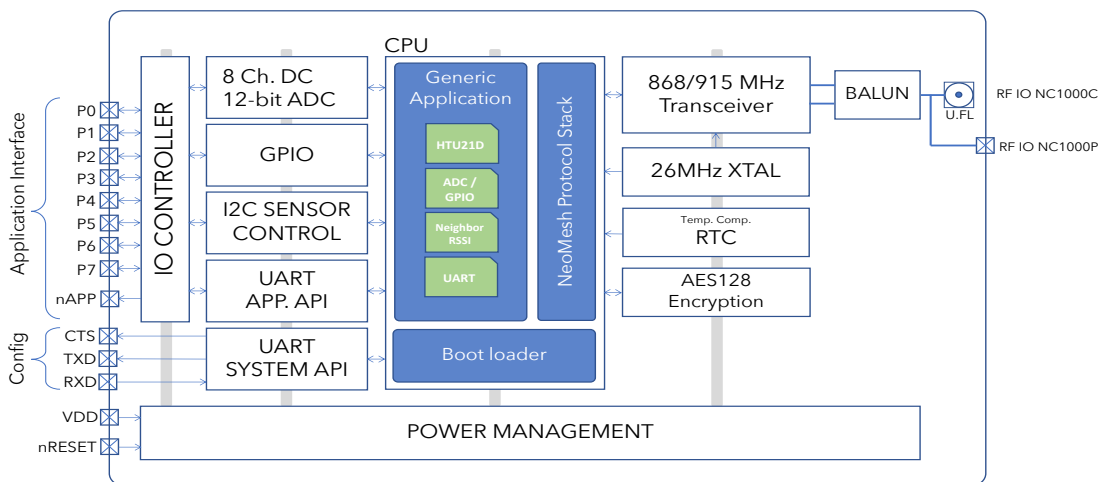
Application Interface

P0
P1
P2
P3
P4
P5
P6
P7
nAPP

Config

CTS
TXD
RXD

VDD
nRESET

IO CONTROLLER

8 Ch. DC
12-bit ADC

GPIO

I2C SENSOR
CONTROL

UART
APP. API

UART
SYSTEM API

CPU

Generic
Application

HTU21D

ADC /
GPIO

Neighbor
RSSI

UART

NeoMesh Protocol Stack

Boot loader

868/915 MHz
Transceiver

26MHz XTAL

Temp. Comp.
RTC

AES128
Encryption

BALUN

U.FL

RF IO NC1000C

RF IO NC1000P

POWER MANAGEMENT